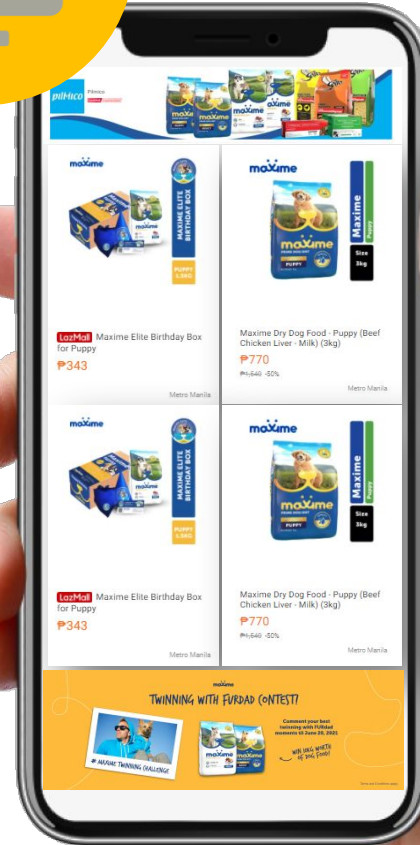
pilmico

maxime

MAXIME ELITE BIRTHDAY BOX

PUPPY 1.5KG

LazMall Maxime Elite Birthday Box for Puppy

₱343

Metro Manila

maxime

maxime

Maxime

Puppy

Size 3kg

Maxime Dry Dog Food - Puppy (Beef Chicken Liver - Milk) (3kg)

₱770

₱1,540 -50%

Metro Manila

maxime

MAXIME ELITE BIRTHDAY BOX

PUPPY 1.5KG

LazMall Maxime Elite Birthday Box for Puppy

₱343

Metro Manila

maxime

maxime

Maxime

Puppy

Size 3kg

Maxime Dry Dog Food - Puppy (Beef Chicken Liver - Milk) (3kg)

₱770

₱1,540 -50%

Metro Manila

maxime

TWINNING WITH FURDAD CONTEST!

Comment your best twinning with FURdad moments til June 20, 2021

WIN 10KG WORTH OF DOG FOOD!

# MAXIME TWINNING CHALLENGE

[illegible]